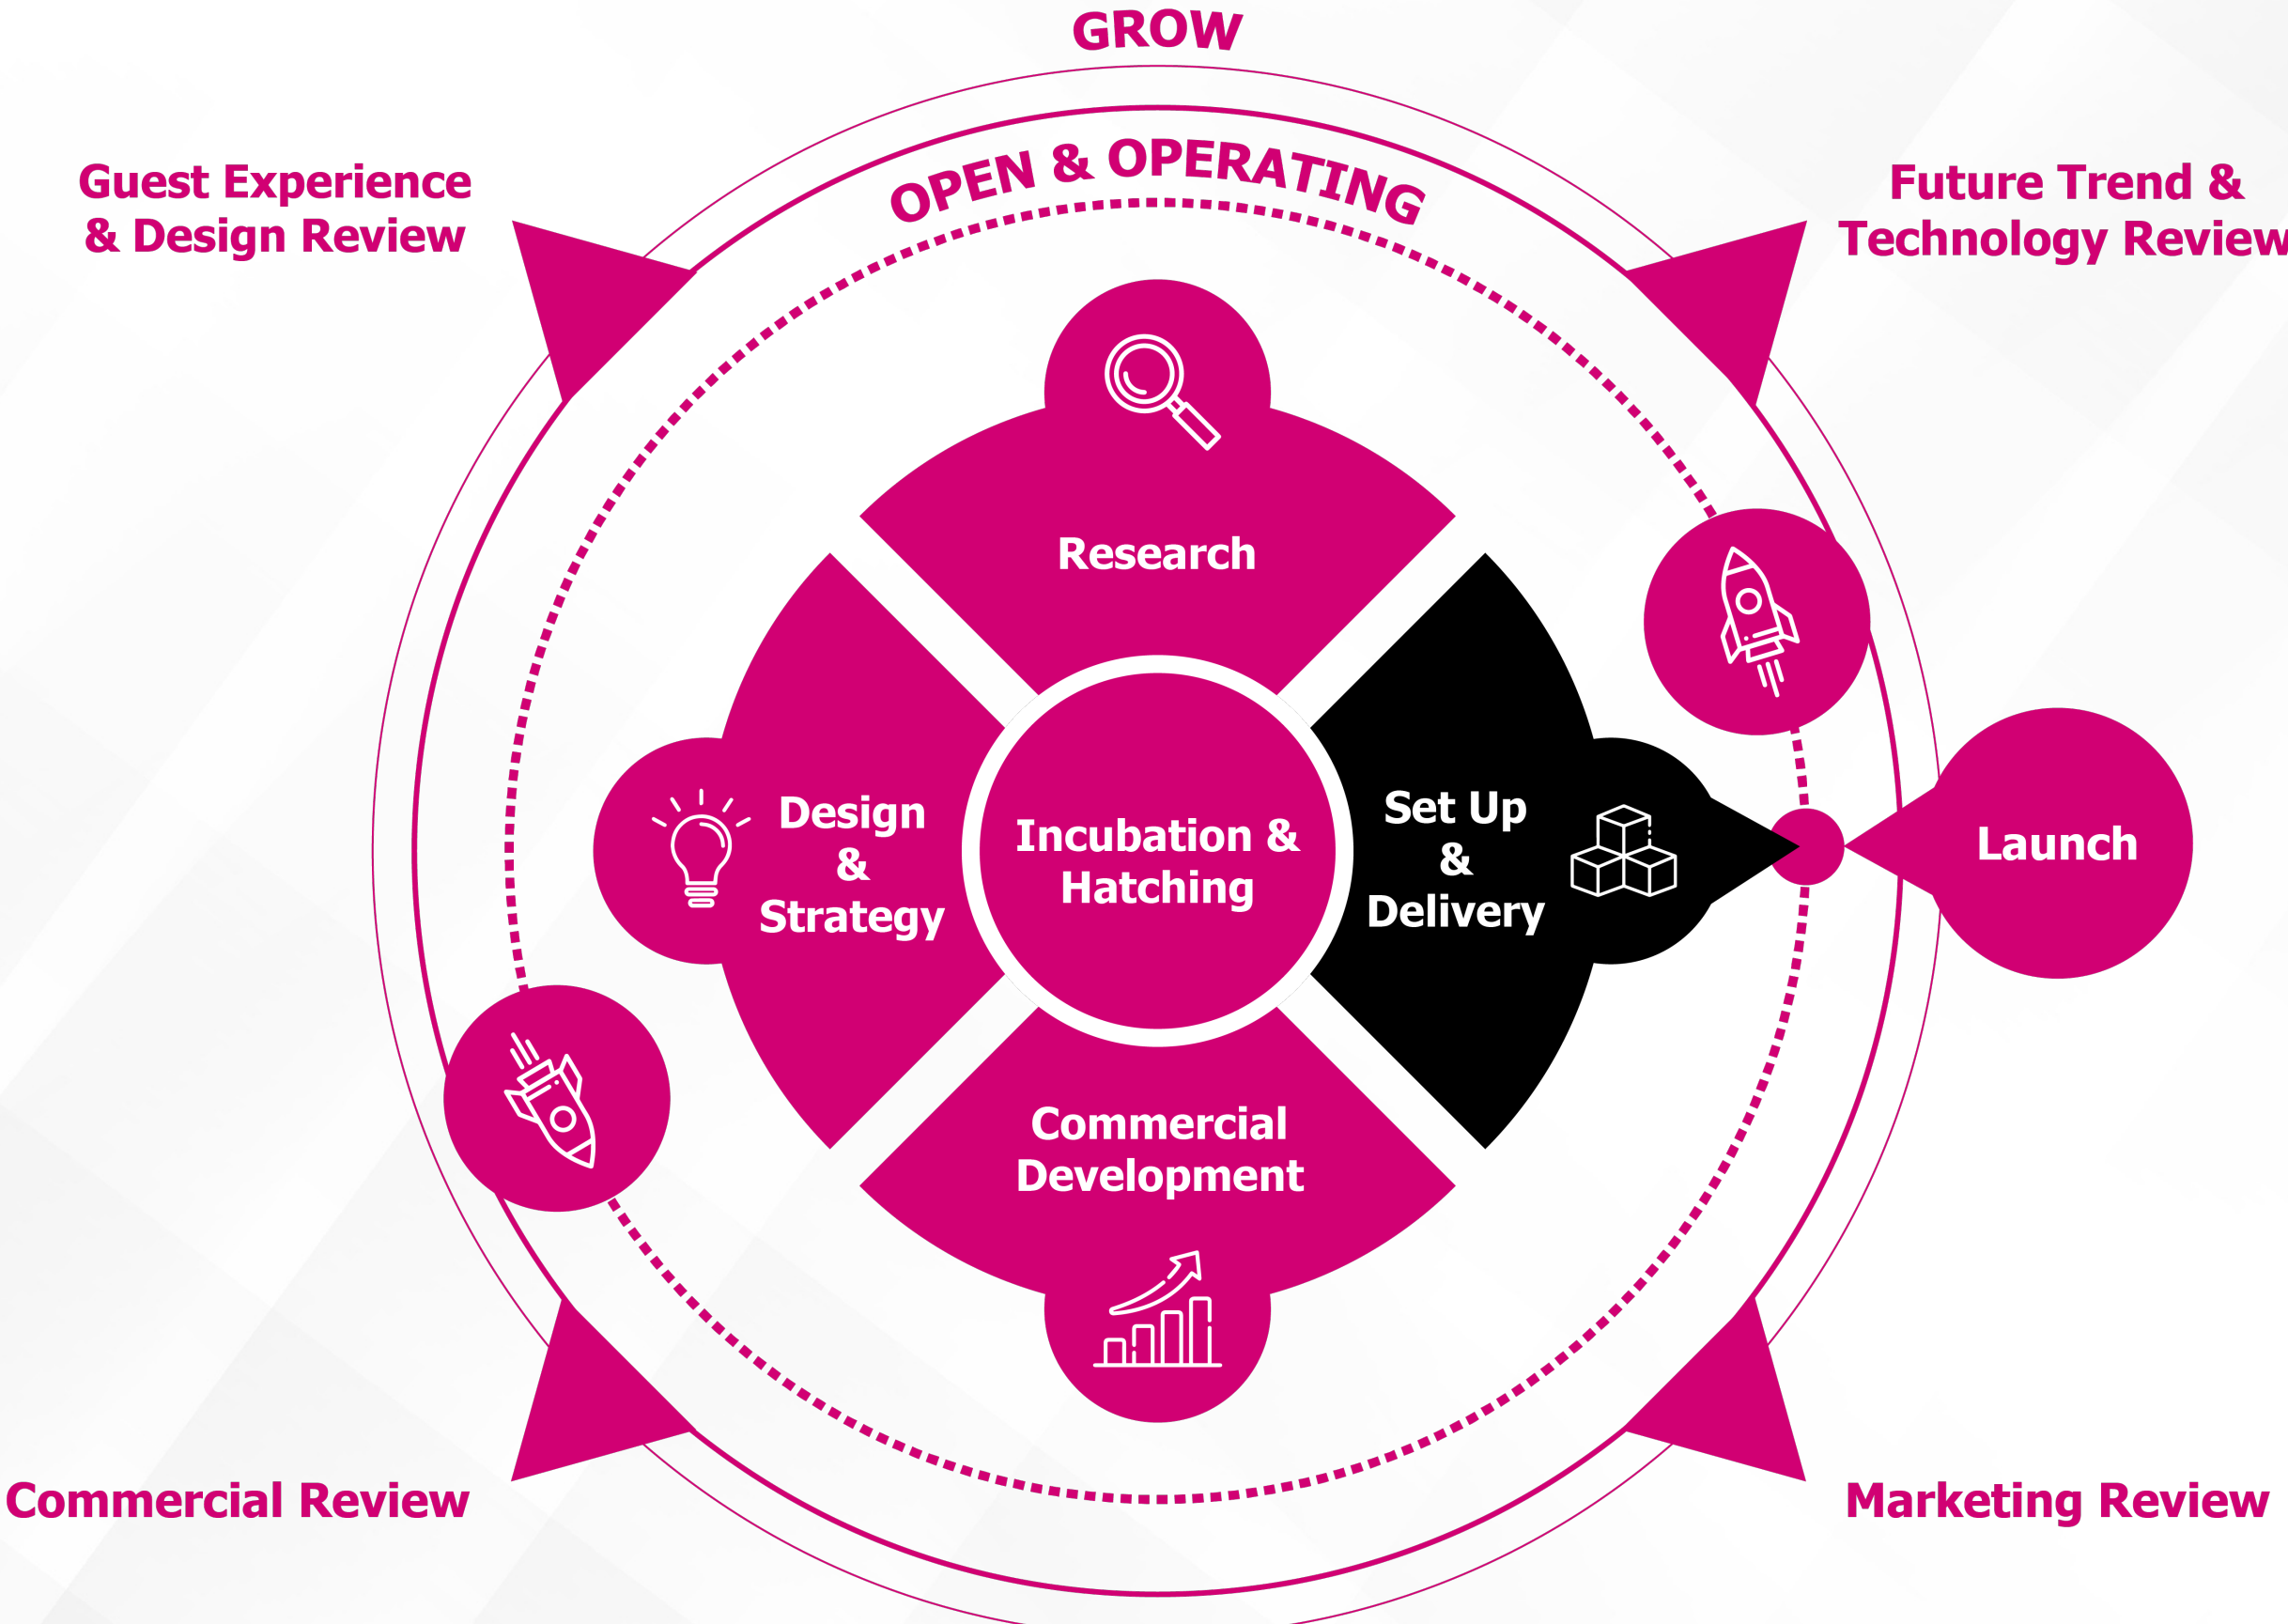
GROW

Guest Experience & Design Review

OPEN & OPERATING

Future Trend & Technology Review

Research

Design & Strategy

Incubation & Hatching

Set Up & Delivery

Launch

Commercial Development

Commercial Review

Marketing Review